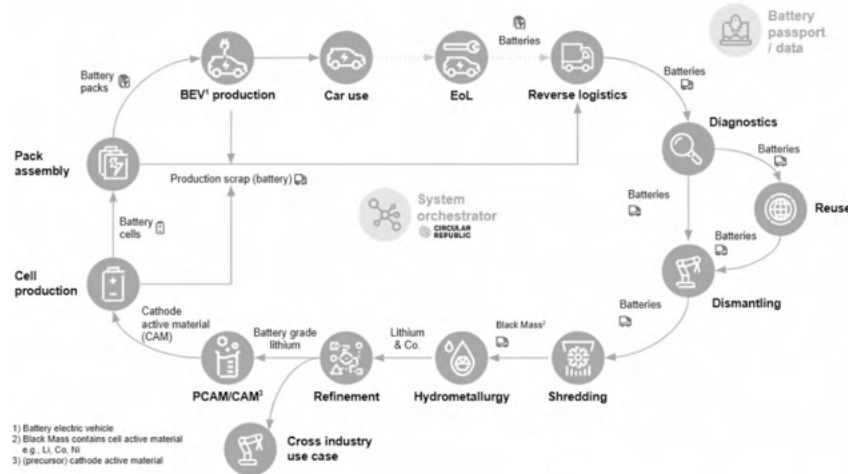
Battery passport / data

Battery packs

BEV¹ production

Car use

EoL

Batteries

Reverse logistics

Batteries

Diagnostics

Batteries

Reuse

Pack assembly

Production scrap (battery)

System orchestrator

CIRCULAR REPUBLIC

Batteries

Batteries

Battery cells

Cell production

Dismantling

Batteries

Cathode active material (CAM)

Battery grade lithium

Lithium & Co.

Black Mass²

PCAM/CAM³

Refinement

Hydrometallurgy

Shredding

Cross industry use case

1) Battery electric vehicle
2) Black Mass contains cell active material e.g., Li, Co, Ni
3) (precursor) cathode active material